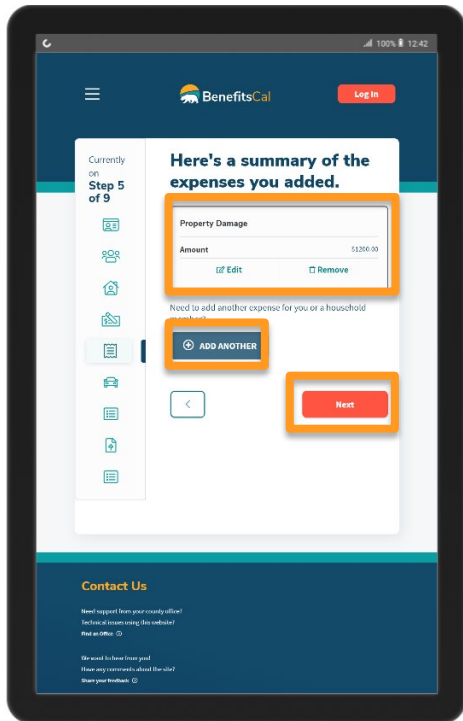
100% 12:42

BenefitsCal

Log In

Currently on
Step 5 of 9

Here's a summary of the expenses you added.

Property Damage

Amount $1200.00

Edit Remove

Need to add another expense for you or a household member?

ADD ANOTHER

<

Next

Contact Us

Need support from your county office?
Technical issues using this website?
Find an Office

We want to hear from you!
Have any comments about the site?
Share your feedback